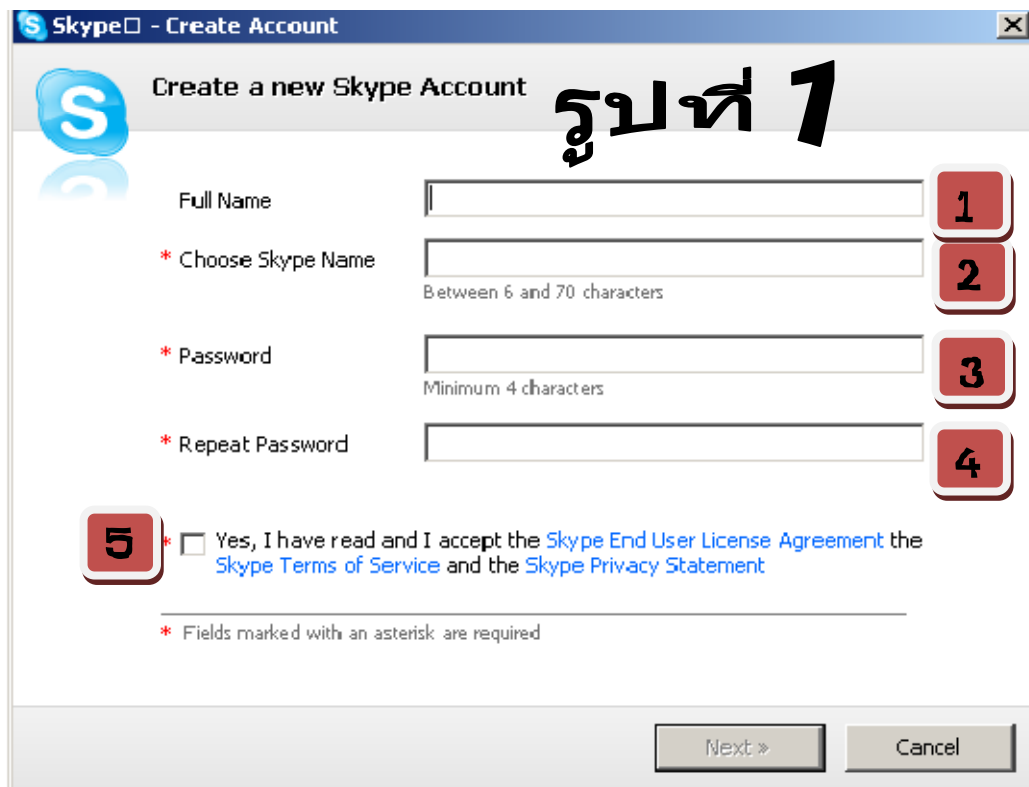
Skype™ - Create Account

Create a new Skype Account

รูปที่ 1

Full Name

1

* Choose Skype Name

Between 6 and 70 characters

2

* Password

Minimum 4 characters

3

* Repeat Password

4

5

* Yes, I have read and I accept the Skype End User License Agreement the Skype Terms of Service and the Skype Privacy Statement

* Fields marked with an asterisk are required

Next »

Cancel